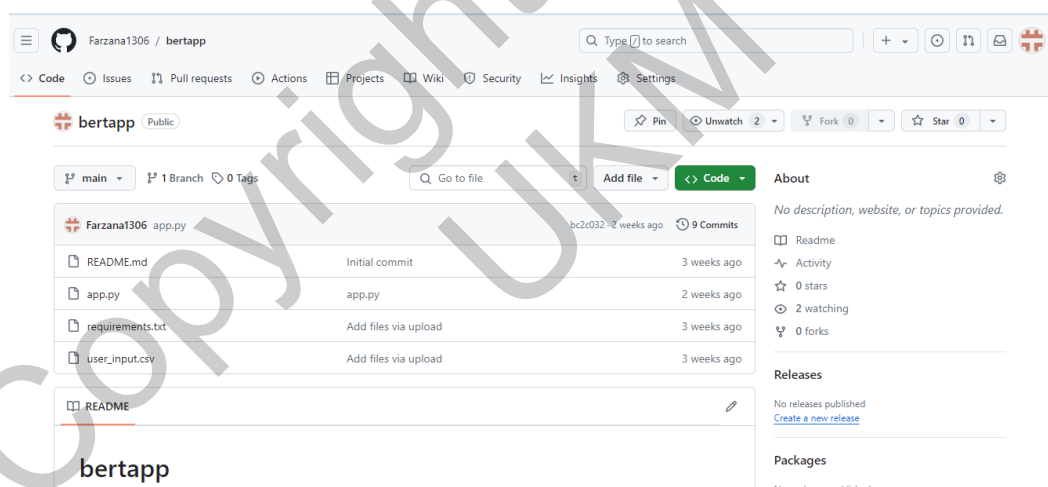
Copyright UKM

Farzana1306 / bertapp

Type / to search

Code Issues Pull requests Actions Projects Wiki Security Insights Settings

bertapp Public

Pin Unwatch 2 Fork 0 Star 0

main 1 Branch 0 Tags

Go to file t Add file Code

Farzana1306 app.py bc2c032 · 2 weeks ago 9 Commits

| README.md | Initial commit | 3 weeks ago |
|---|---|---|
| app.py | app.py | 2 weeks ago |
| requirements.txt | Add files via upload | 3 weeks ago |
| user_input.csv | Add files via upload | 3 weeks ago |

README

bertapp

About

No description, website, or topics provided.

Readme
Activity
0 stars
2 watching
0 forks

Releases

No releases published
Create a new release

Packages

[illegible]